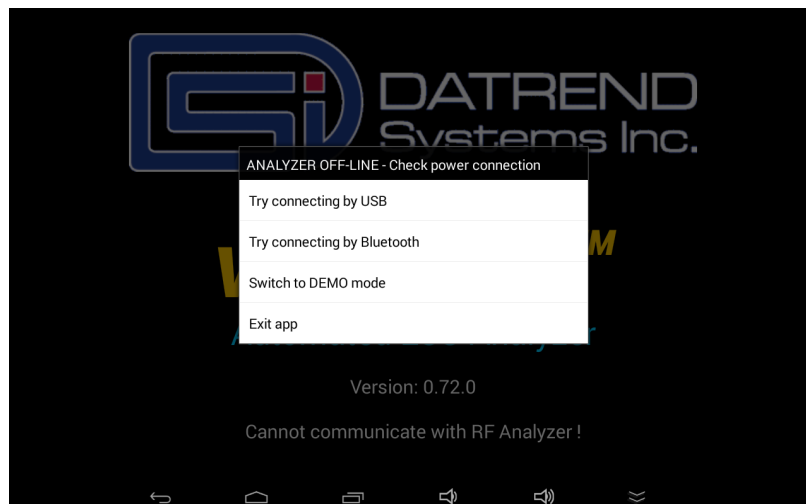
DATREND
Systems Inc.

ANALYZER OFF-LINE - Check power connection

Try connecting by USB

Try connecting by Bluetooth

Switch to DEMO mode

Exit app

Version: 0.72.0

Cannot communicate with RF Analyzer !